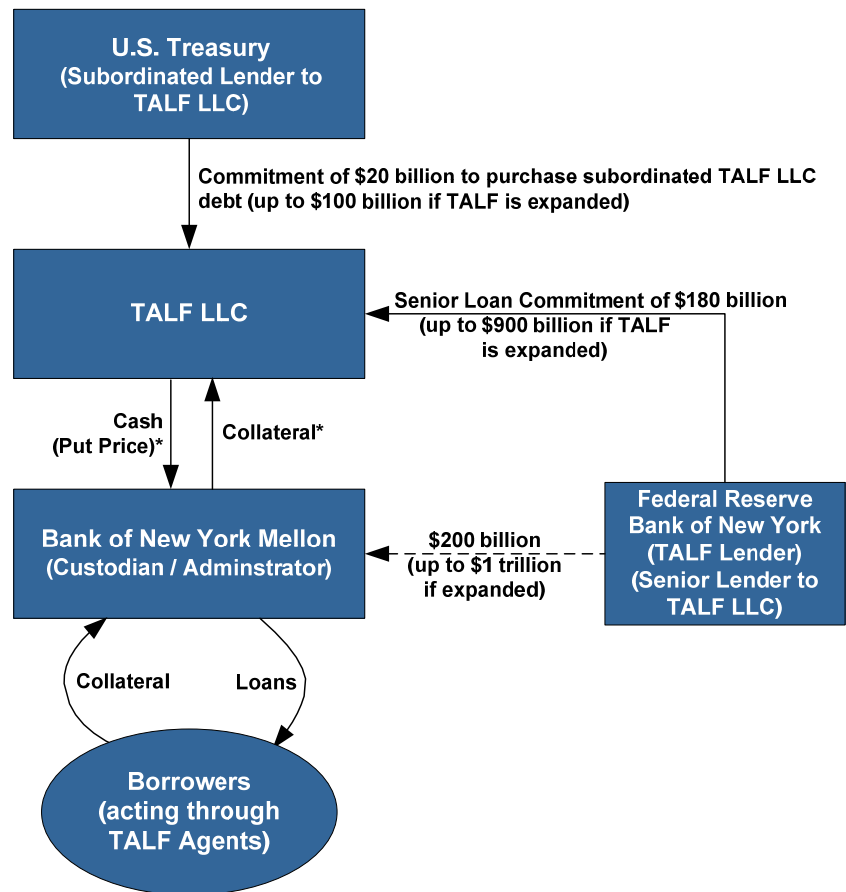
U.S. Treasury
(Subordinated Lender to TALF LLC)

Commitment of $20 billion to purchase subordinated TALF LLC debt (up to $100 billion if TALF is expanded)

TALF LLC

Senior Loan Commitment of $180 billion (up to $900 billion if TALF is expanded)

Cash (Put Price)*

Collateral*

Bank of New York Mellon
(Custodian / Adminstrator)

$200 billion
(up to $1 trillion if expanded)

Federal Reserve Bank of New York
(TALF Lender)
(Senior Lender to TALF LLC)

Collateral

Loans

Borrowers
(acting through TALF Agents)